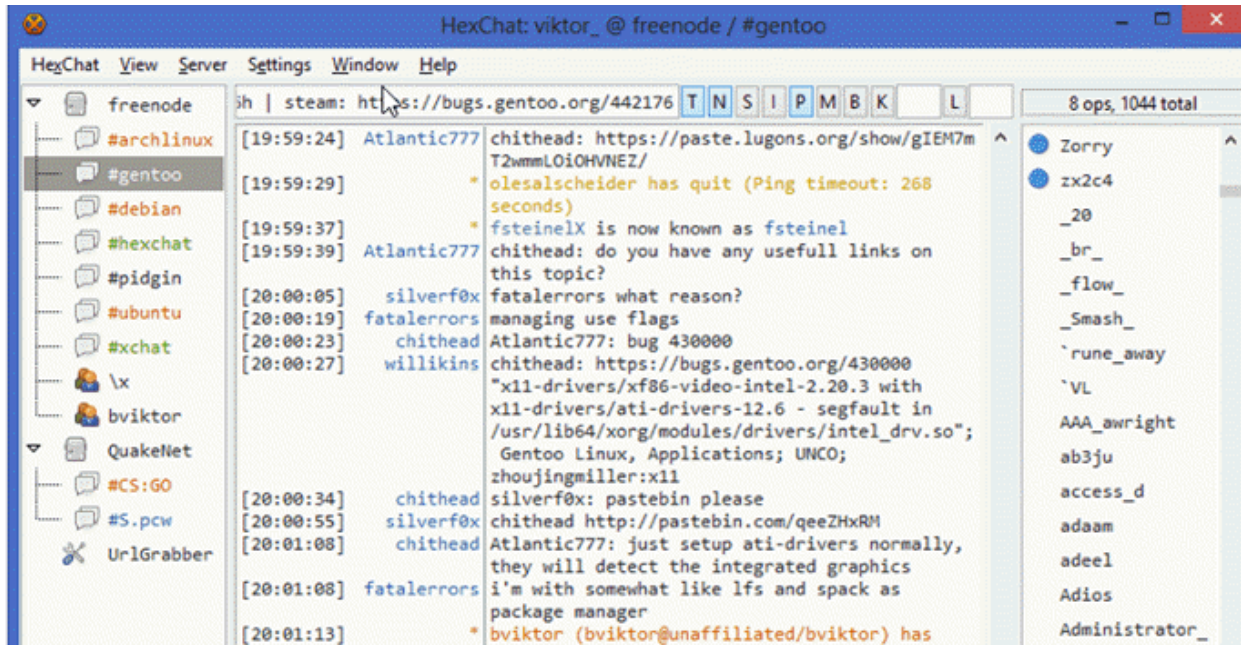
HexChat: viktor_ @ freenode / #gentoo

HexChat View Server Settings Window Help

freenode
#archlinux
#gentoo
#debian
#hexchat
#pidgin
#ubuntu
#xchat
\x
bviktor
QuakeNet
#CS:GO
#S.pcw
UrlGrabber

ih | steam: ht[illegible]s://bugs.gentoo.org/442176 T N S I P M B K L

8 ops, 1044 total

[19:59:24] Atlantic777 chithead: https://paste.lugons.org/show/gIEM7mT2wmmLOiOHVNEZ/
[19:59:29] * olesalscheider has quit (Ping timeout: 268 seconds)
[19:59:37] * fsteinelX is now known as fsteinel
[19:59:39] Atlantic777 chithead: do you have any usefull links on this topic?
[20:00:05] silverf0x fatalerrors what reason?
[20:00:19] fatalerrors managing use flags
[20:00:23] chithead Atlantic777: bug 430000
[20:00:27] willikins chithead: https://bugs.gentoo.org/430000 "x11-drivers/xf86-video-intel-2.20.3 with x11-drivers/ati-drivers-12.6 - segfault in /usr/lib64/xorg/modules/drivers/intel_drv.so"; Gentoo Linux, Applications; UNCO; zhoujingmiller:x11
[20:00:34] chithead silverf0x: pastebin please
[20:00:55] silverf0x chithead http://pastebin.com/qeeZHxRM
[20:01:08] chithead Atlantic777: just setup ati-drivers normally, they will detect the integrated graphics
[20:01:08] fatalerrors i'm with somewhat like lfs and spack as package manager
[20:01:13] * bviktor (bviktor@unaffiliated/bviktor) has

Zorry
zx2c4
_20
_br_
_flow_
_Smash_
`rune_away
`VL
AAA_awright
ab3ju
access_d
adaam
adeel
Adios
Administrator_